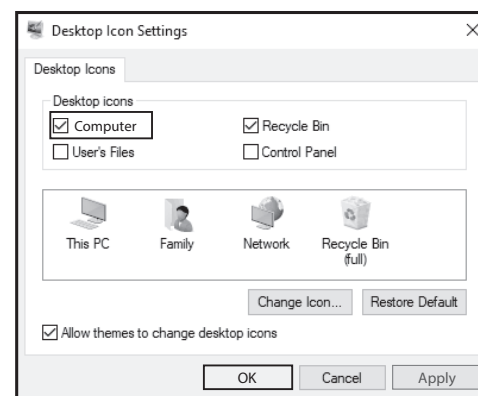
Desktop Icon Settings

×

Desktop Icons

Desktop icons

☑ Computer

☑ Recycle Bin

☐ User's Files

☐ Control Panel

This PC

Family

Network

Recycle Bin (full)

Change Icon...

Restore Default

☑ Allow themes to change desktop icons

OK

Cancel

Apply